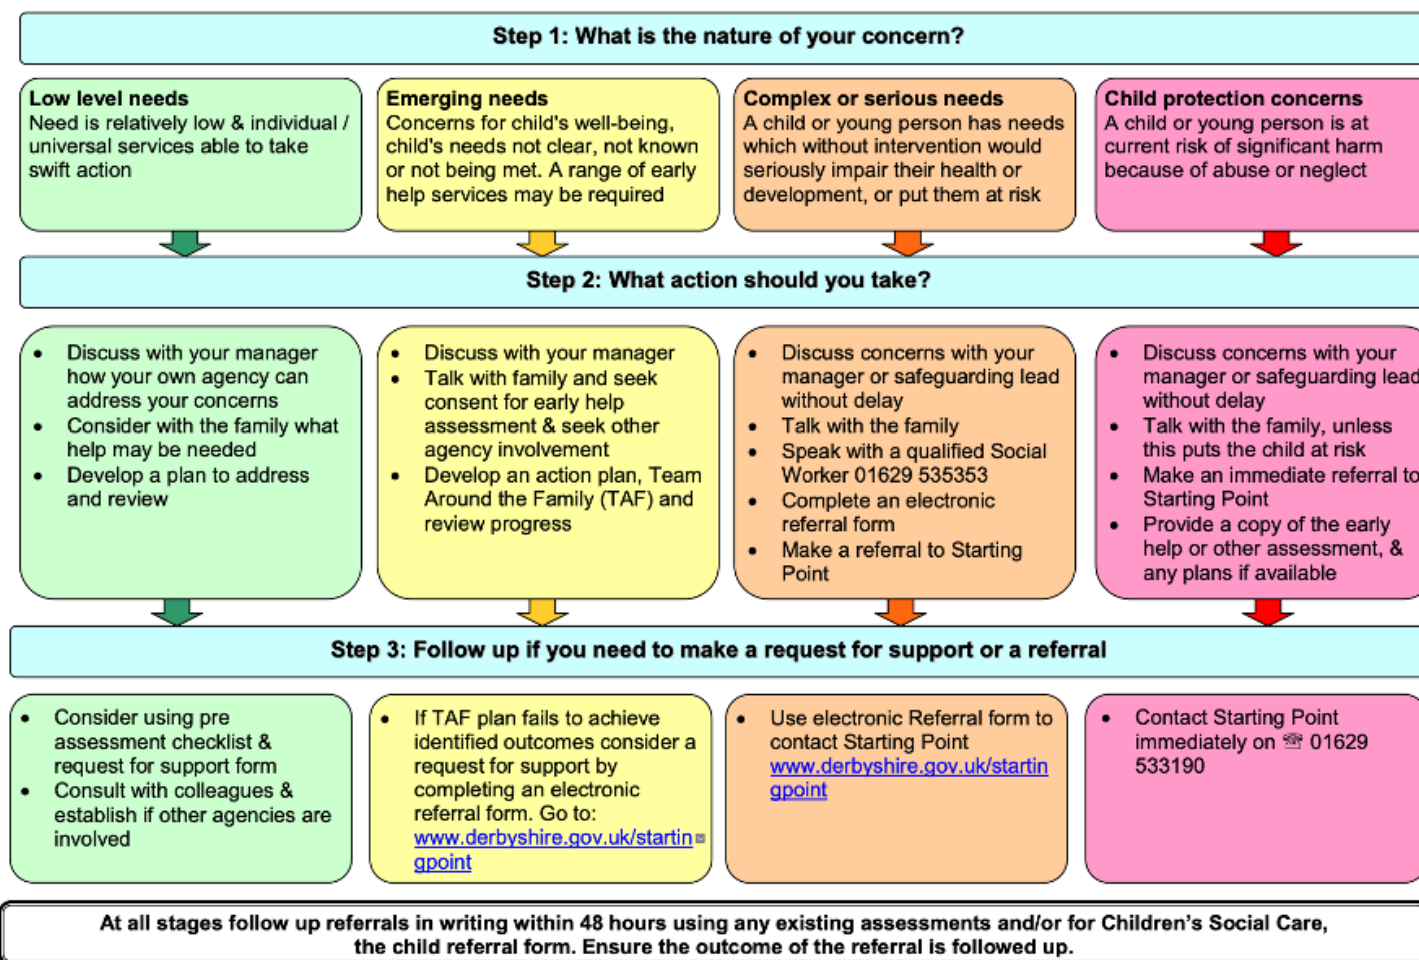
Step 1: What is the nature of your concern?

Low level needs
Need is relatively low & individual / universal services able to take swift action

Emerging needs
Concerns for child's well-being, child's needs not clear, not known or not being met. A range of early help services may be required

Complex or serious needs
A child or young person has needs which without intervention would seriously impair their health or development, or put them at risk

Child protection concerns
A child or young person is at current risk of significant harm because of abuse or neglect

Step 2: What action should you take?

- Discuss with your manager how your own agency can address your concerns
- Consider with the family what help may be needed
- Develop a plan to address and review

- Discuss with your manager
- Talk with family and seek consent for early help assessment & seek other agency involvement
- Develop an action plan, Team Around the Family (TAF) and review progress

- Discuss concerns with your manager or safeguarding lead without delay
- Talk with the family
- Speak with a qualified Social Worker 01629 535353
- Complete an electronic referral form
- Make a referral to Starting Point

- Discuss concerns with your manager or safeguarding lead without delay
- Talk with the family, unless this puts the child at risk
- Make an immediate referral to Starting Point
- Provide a copy of the early help or other assessment, & any plans if available

Step 3: Follow up if you need to make a request for support or a referral

- Consider using pre assessment checklist & request for support form
- Consult with colleagues & establish if other agencies are involved

- If TAF plan fails to achieve identified outcomes consider a request for support by completing an electronic referral form. Go to: www.derbyshire.gov.uk/startingpoint

- Use electronic Referral form to contact Starting Point www.derbyshire.gov.uk/startingpoint

- Contact Starting Point immediately on ☏ 01629 533190

At all stages follow up referrals in writing within 48 hours using any existing assessments and/or for Children's Social Care, the child referral form. Ensure the outcome of the referral is followed up.